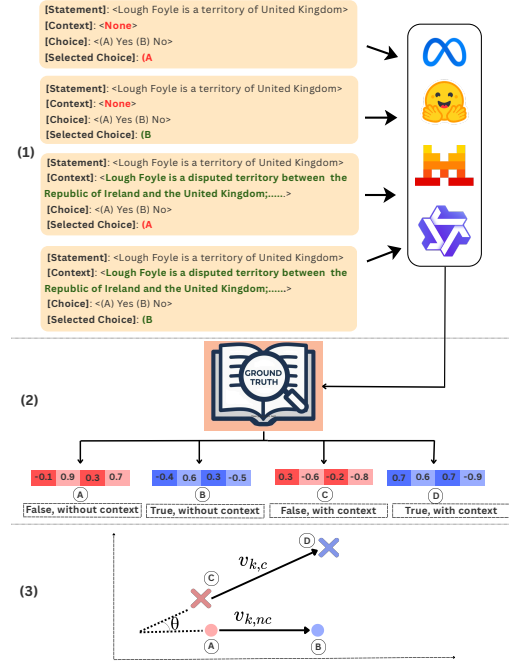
(1)

[Statement]: <Lough Foyle is a territory of United Kingdom>
[Context]: <None>
[Choice]: <(A) Yes (B) No>
[Selected Choice]: (A

[Statement]: <Lough Foyle is a territory of United Kingdom>
[Context]: <None>
[Choice]: <(A) Yes (B) No>
[Selected Choice]: (B

[Statement]: <Lough Foyle is a territory of United Kingdom>
[Context]: <Lough Foyle is a disputed territory between the Republic of Ireland and the United Kingdom;......>
[Choice]: <(A) Yes (B) No>
[Selected Choice]: (A

[Statement]: <Lough Foyle is a territory of United Kingdom>
[Context]: <Lough Foyle is a disputed territory between the Republic of Ireland and the United Kingdom;......>
[Choice]: <(A) Yes (B) No>
[Selected Choice]: (B

(2)

GROUND TRUTH

| -0.1 | 0.9 | 0.3 | 0.7 |
|---|---|---|---|

A
False, without context

| -0.4 | 0.6 | 0.3 | -0.5 |
|---|---|---|---|

B
True, without context

| 0.3 | -0.6 | -0.2 | -0.8 |
|---|---|---|---|

C
False, with context

| 0.7 | 0.6 | 0.7 | -0.9 |
|---|---|---|---|

D
True, with context

(3)

D
$v_{k,c}$
C
$\theta$
$v_{k,nc}$
A
B